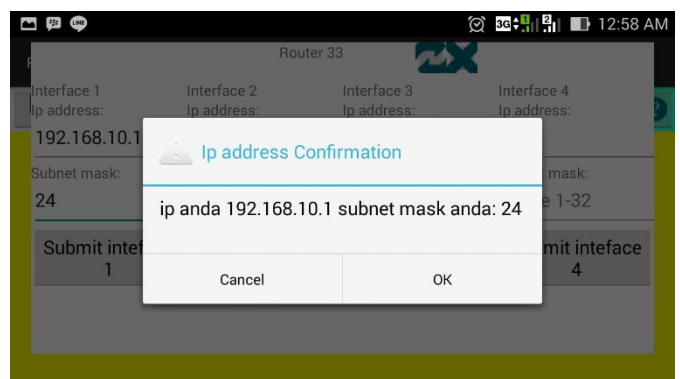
3G 2 12:58 AM

Router 33

Interface 1
Ip address:
192.168.10.1
Subnet mask:
24
Submit intef
1

Interface 2
Ip address:

Interface 3
Ip address:

Interface 4
Ip address:
mask:
e 1-32
mit inteface
4

Ip address Confirmation

ip anda 192.168.10.1 subnet mask anda: 24

Cancel
OK